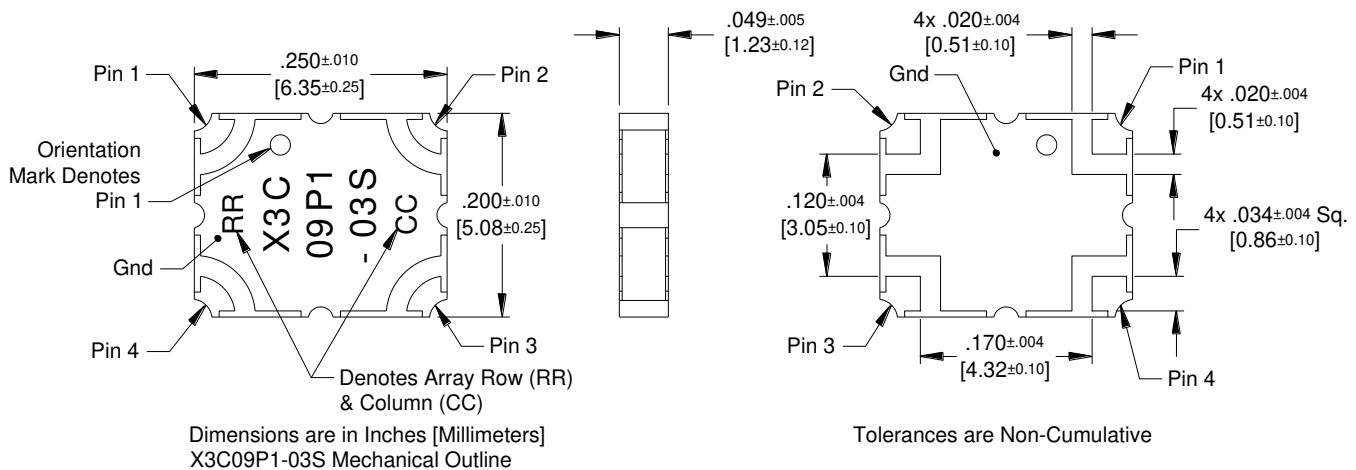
Pin 1

.250±.010
[6.35±0.25]

Pin 2

Orientation Mark Denotes Pin 1

RR
X3C
09P1
-03S
CC

.200±.010
[5.08±0.25]

Gnd

Pin 4

Pin 3

Denotes Array Row (RR) & Column (CC)

.049±.005
[1.23±0.12]

4x .020±.004
[0.51±0.10]

Gnd

Pin 2

Pin 1

4x .020±.004
[0.51±0.10]

.120±.004
[3.05±0.10]

4x .034±.004 Sq.
[0.86±0.10]

Pin 3

.170±.004
[4.32±0.10]

Pin 4

Dimensions are in Inches [Millimeters]
X3C09P1-03S Mechanical Outline

Tolerances are Non-Cumulative